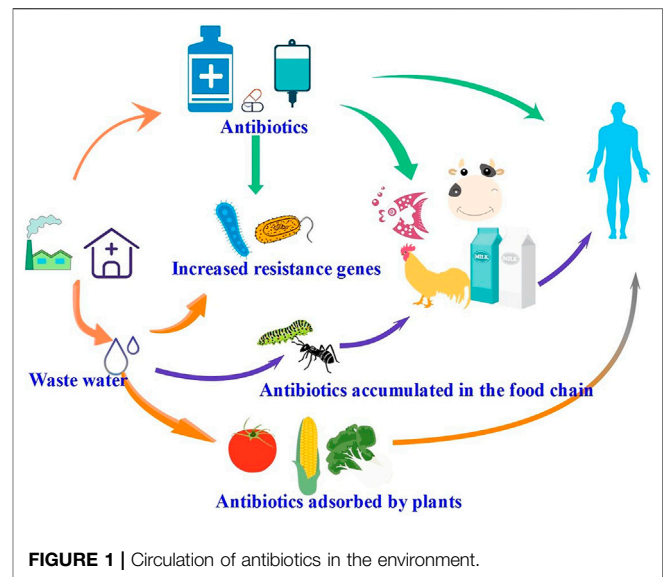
Antibiotics

Increased resistance genes

MILK

MILK

Waste water

Antibiotics accumulated in the food chain

Antibiotics adsorbed by plants

**FIGURE 1 |** Circulation of antibiotics in the environment.